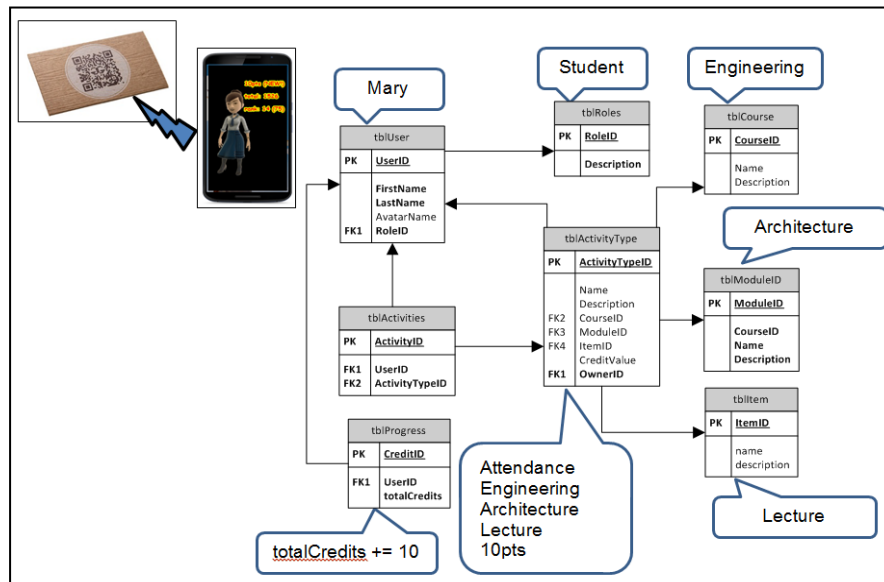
Mary

Student

Engineering

tblRoles

| PK | RoleID |
|---|---|
| | Description |

tblCourse

| PK | CourseID |
|---|---|
| | Name Description |

tblUser

| PK | UserID |
|---|---|
| FK1 | FirstName LastName AvatarName RoleID |

Architecture

tblActivityType

| PK | ActivityTypeID |
|---|---|
| FK2 FK3 FK4 FK1 | Name Description CourseID ModuleID ItemID CreditValue OwnerID |

tblModuleID

| PK | ModuleID |
|---|---|
| | CourseID Name Description |

tblActivities

| PK | ActivityID |
|---|---|
| FK1 FK2 | UserID ActivityTypeID |

tblItem

| PK | ItemID |
|---|---|
| | name description |

tblProgress

| PK | CreditID |
|---|---|
| FK1 | UserID totalCredits |

Attendance
Engineering
Architecture
Lecture
10pts

Lecture

totalCredits += 10